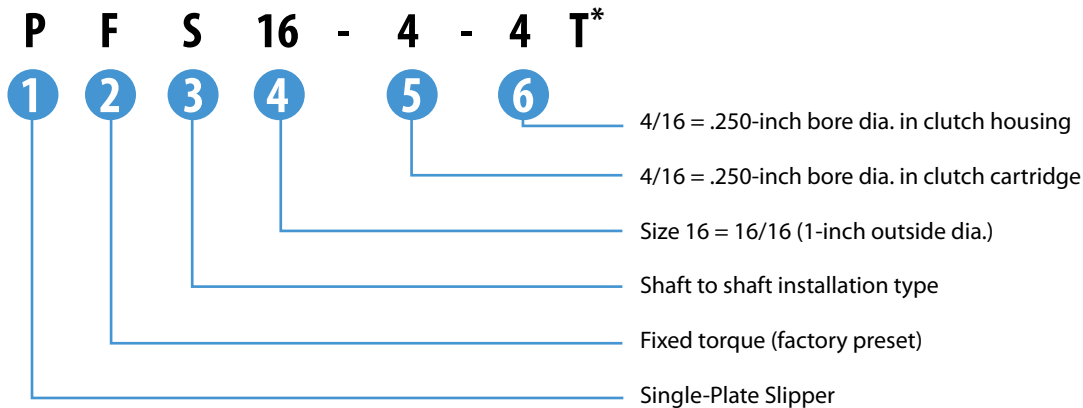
P F S 16 - 4 - 4 T*

1 2 3 4 5 6

4/16 = .250-inch bore dia. in clutch housing

4/16 = .250-inch bore dia. in clutch cartridge

Size 16 = 16/16 (1-inch outside dia.)

Shaft to shaft installation type

Fixed torque (factory preset)

Single-Plate Slipper